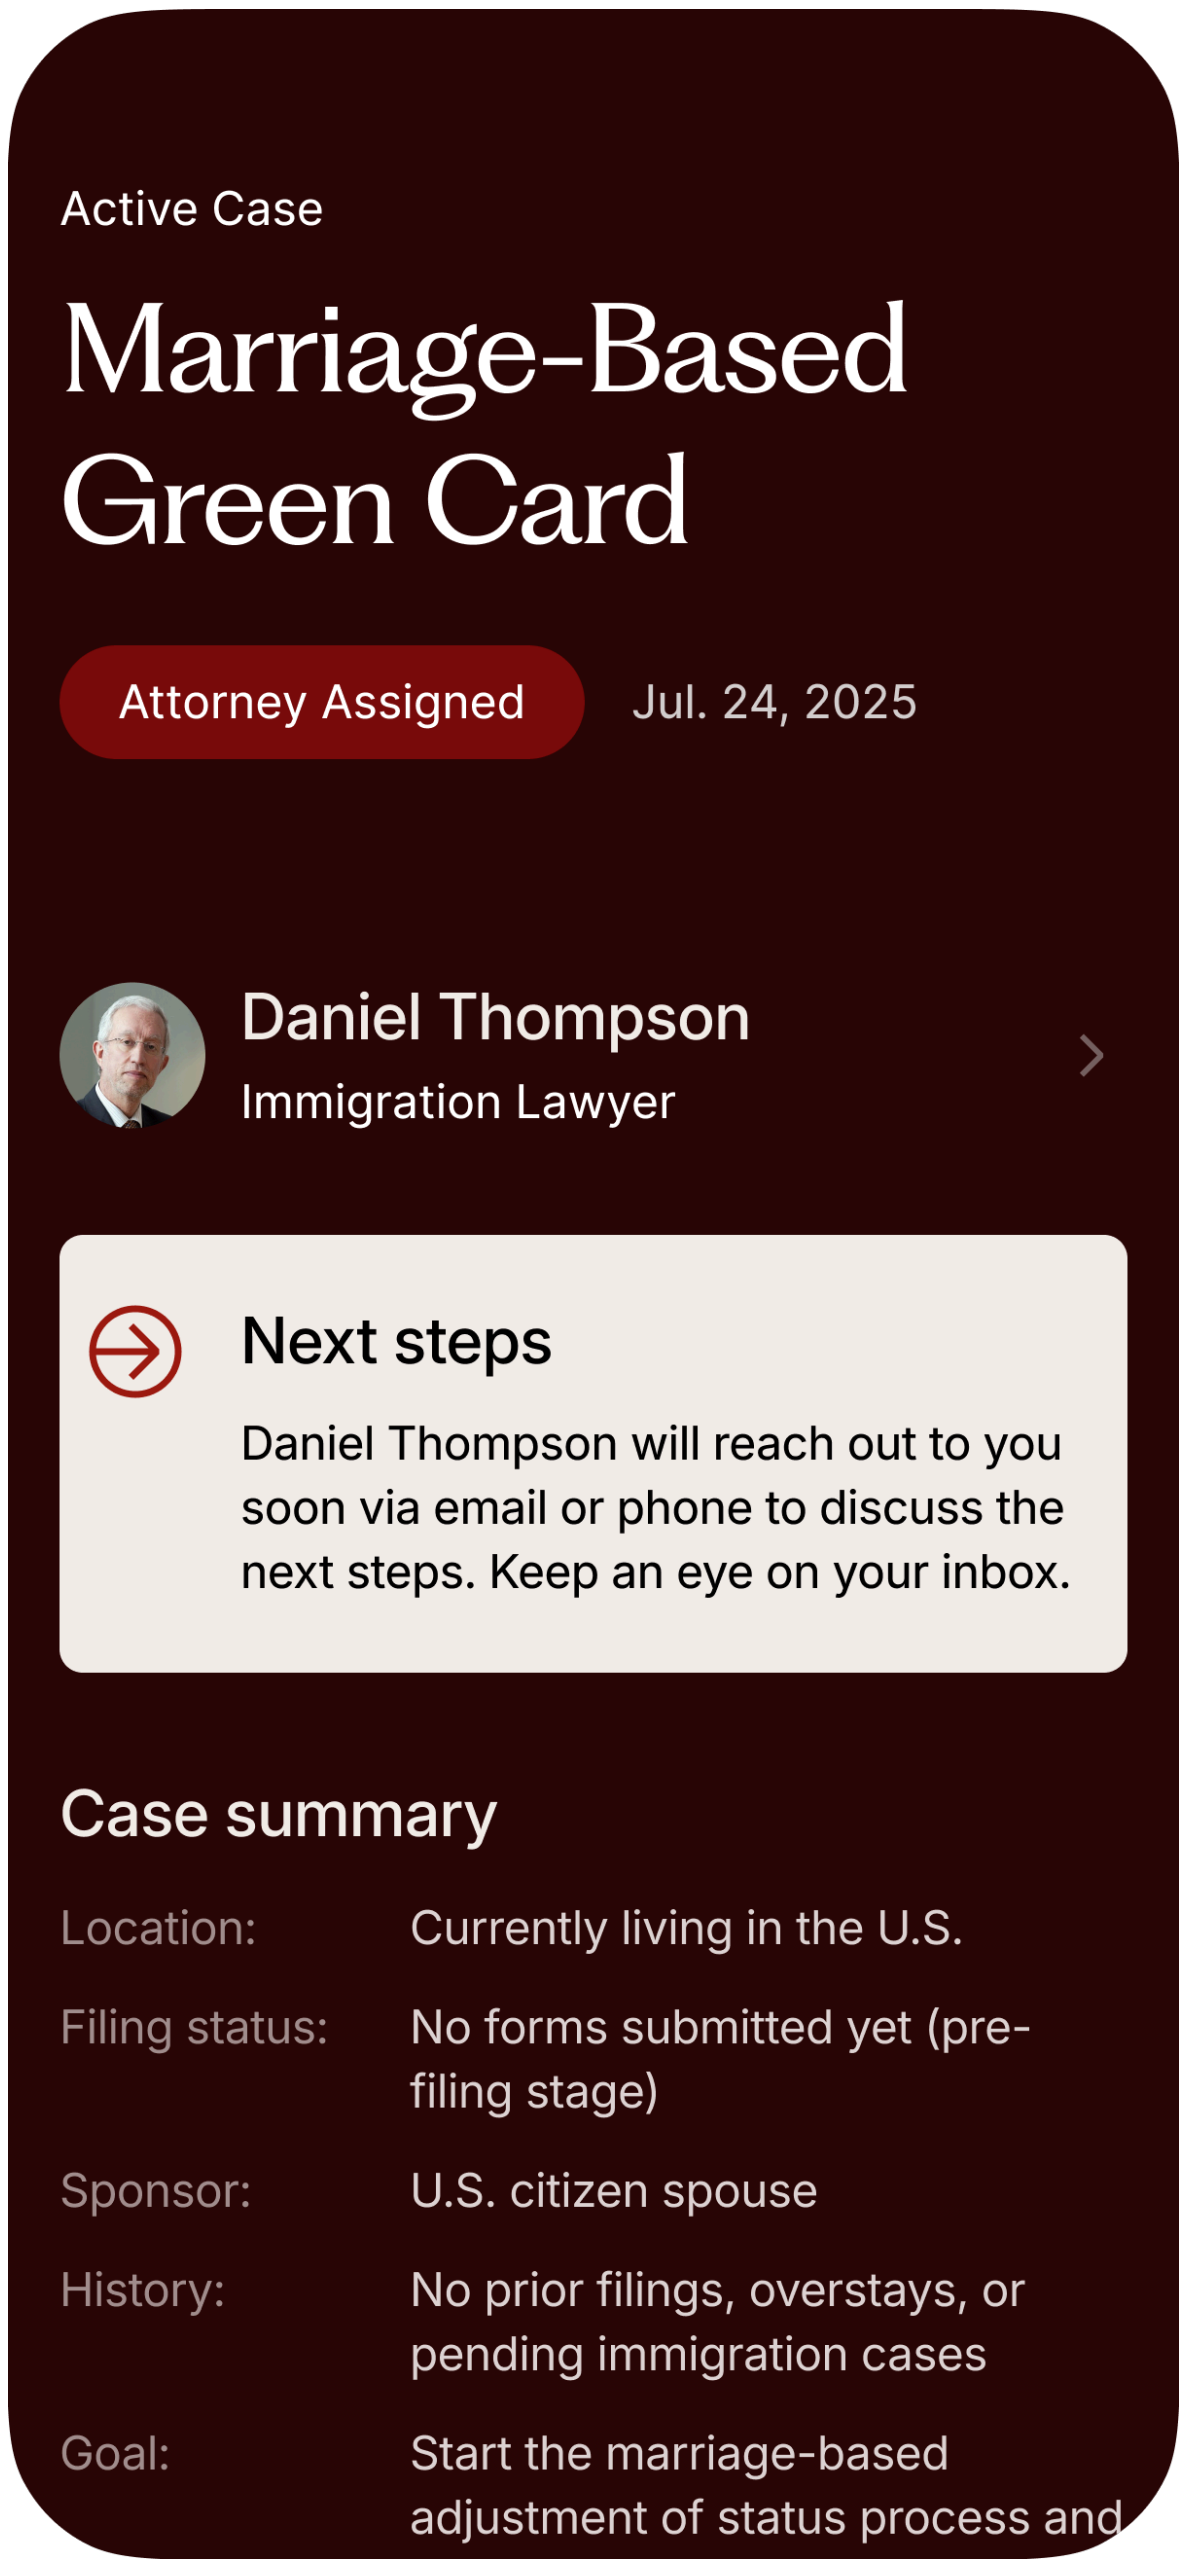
Active Case

Marriage-Based Green Card

Attorney Assigned

Jul. 24, 2025

Daniel Thompson
Immigration Lawyer

Next steps

Daniel Thompson will reach out to you soon via email or phone to discuss the next steps. Keep an eye on your inbox.

Case summary

| Location: | Currently living in the U.S. |
|---|---|
| Filing status: | No forms submitted yet (pre-filing stage) |
| Sponsor: | U.S. citizen spouse |
| History: | No prior filings, overstays, or pending immigration cases |
| Goal: | Start the marriage-based adjustment of status process and |